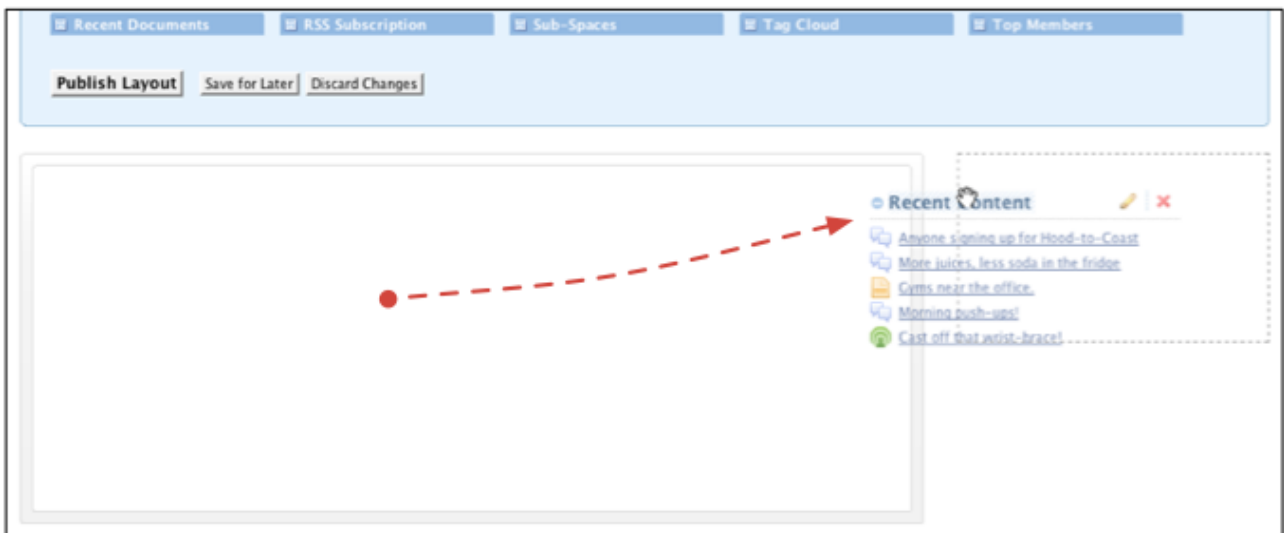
Recent Documents
RSS Subscription
Sub-Spaces
Tag Cloud
Top Members

Publish Layout
Save for Later
Discard Changes

Recent Content

Anyone signing up for Hood-to-Coast
More juices, less soda in the fridge
Gyms near the office.
Morning push-ups!
Cast off that wrist-brace!